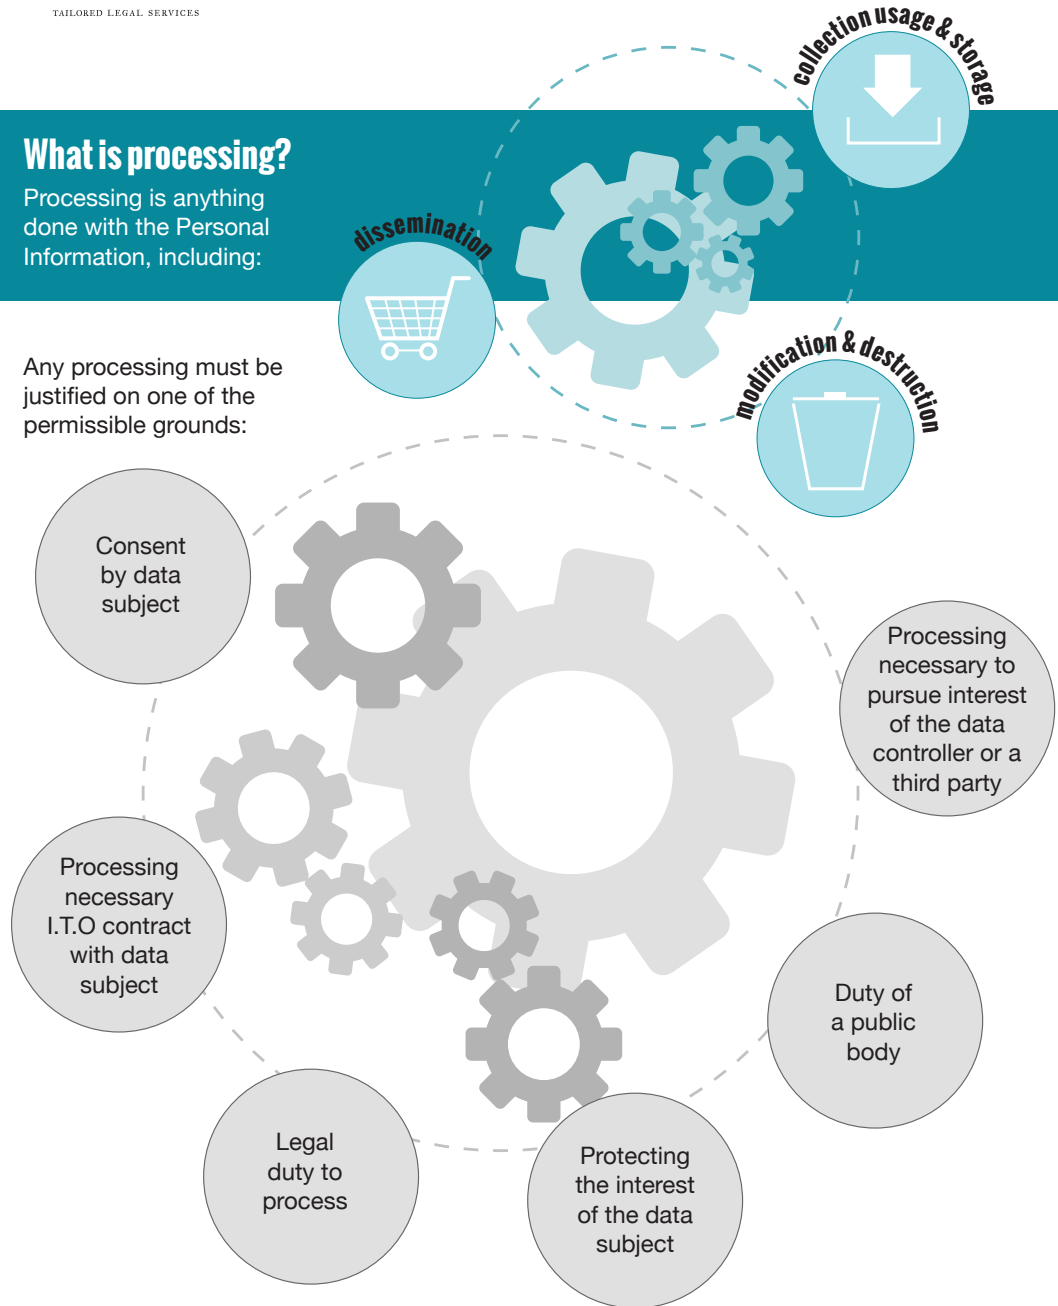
TAILORED LEGAL SERVICES

What is processing?

Processing is anything done with the Personal Information, including:

collection usage & storage

dissemination

modification & destruction

Any processing must be justified on one of the permissible grounds:

Consent by data subject

Processing necessary to pursue interest of the data controller or a third party

Processing necessary I.T.O contract with data subject

Duty of a public body

Legal duty to process

Protecting the interest of the data subject